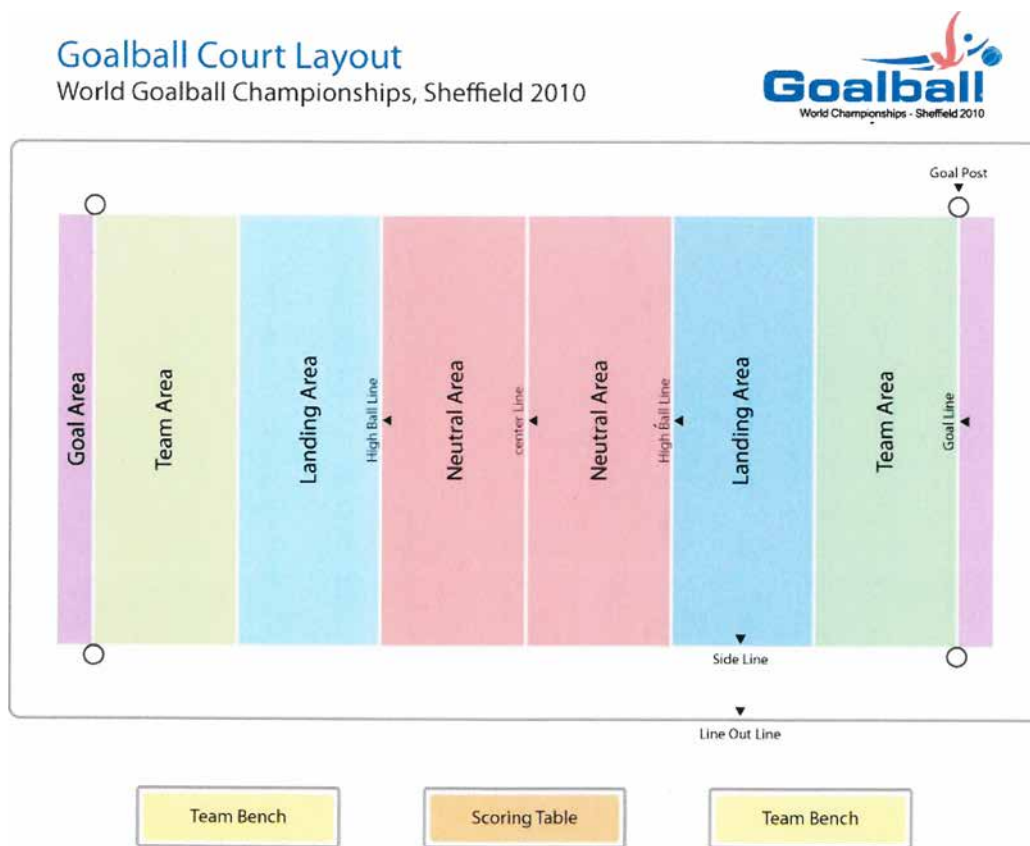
Goalball Court Layout
World Goalball Championships, Sheffield 2010

Goalball
World Championships - Sheffield 2010

Goal Post

Goal Area

Team Area

Landing Area

High Ball Line

Neutral Area

center Line

Neutral Area

High Ball Line

Landing Area

Team Area

Goal Line

Side Line

Line Out Line

Team Bench

Scoring Table

Team Bench